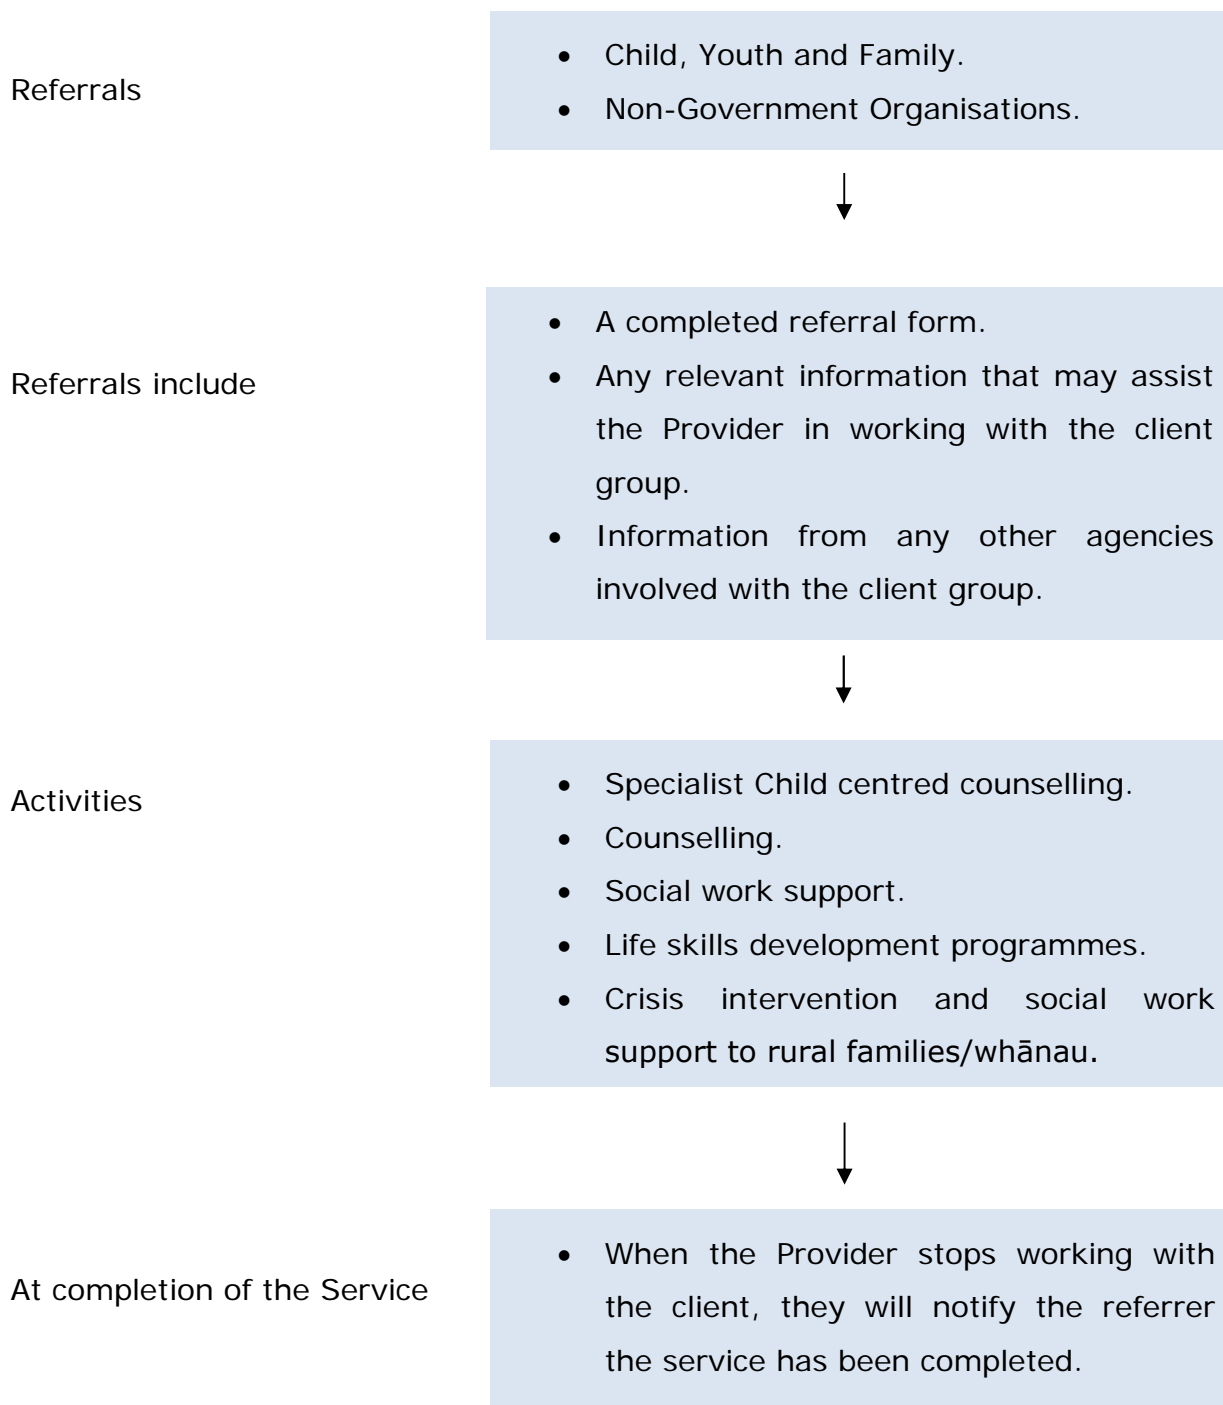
Referrals

- Child, Youth and Family.
- Non-Government Organisations.

Referrals include

- A completed referral form.
- Any relevant information that may assist the Provider in working with the client group.
- Information from any other agencies involved with the client group.

Activities

- Specialist Child centred counselling.
- Counselling.
- Social work support.
- Life skills development programmes.
- Crisis intervention and social work support to rural families/whānau.

At completion of the Service

- When the Provider stops working with the client, they will notify the referrer the service has been completed.